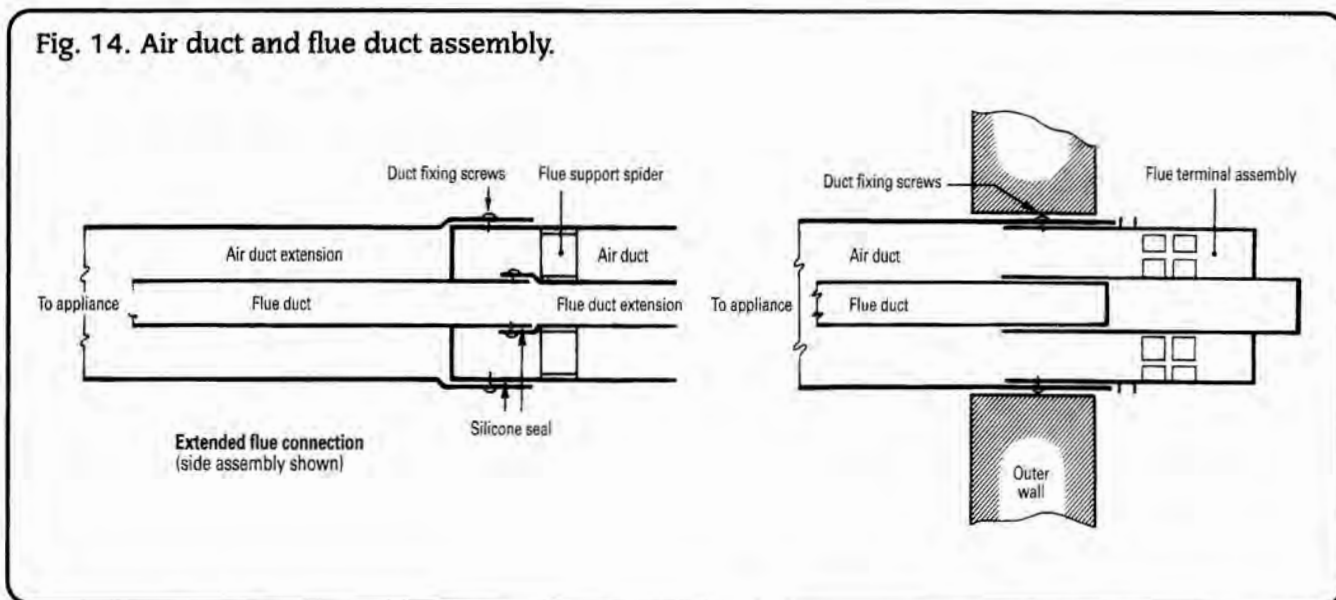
Fig. 14. Air duct and flue duct assembly.

Duct fixing screws

Flue support spider

Air duct extension

Air duct

To appliance

Flue duct

Flue duct extension

Silicone seal

**Extended flue connection**
(side assembly shown)

Duct fixing screws

Flue terminal assembly

Air duct

To appliance

Flue duct

Outer wall